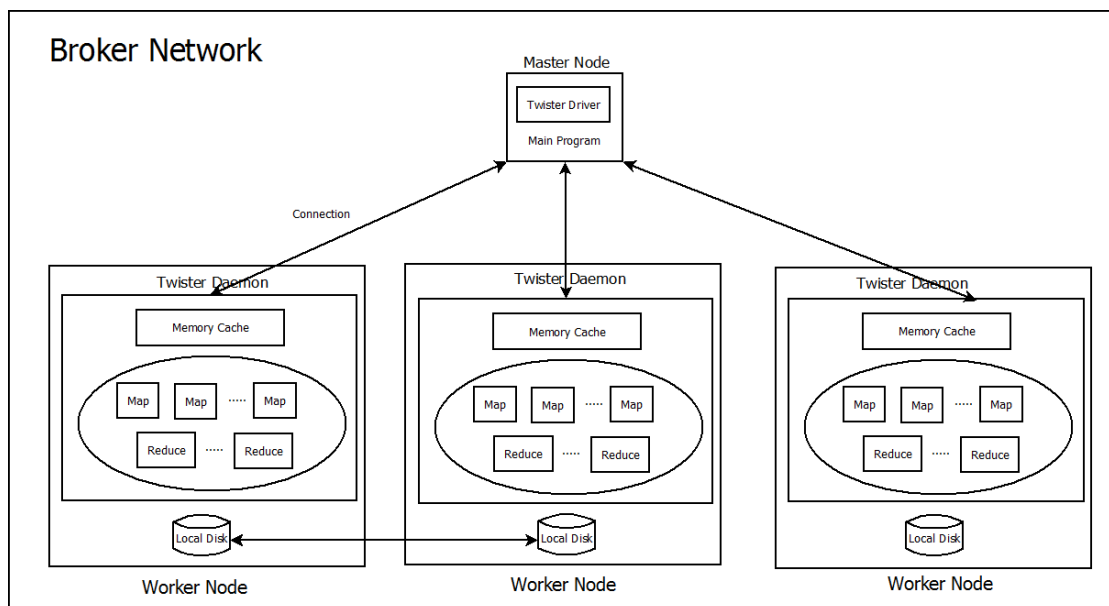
Broker Network

Master Node

Twister Driver

Main Program

Connection

Twister Daemon

Memory Cache

Map Map ..... Map

Reduce ..... Reduce

Local Disk

Worker Node

Twister Daemon

Memory Cache

Map Map ..... Map

Reduce ..... Reduce

Local Disk

Worker Node

Twister Daemon

Memory Cache

Map Map ..... Map

Reduce ..... Reduce

Local Disk

Worker Node